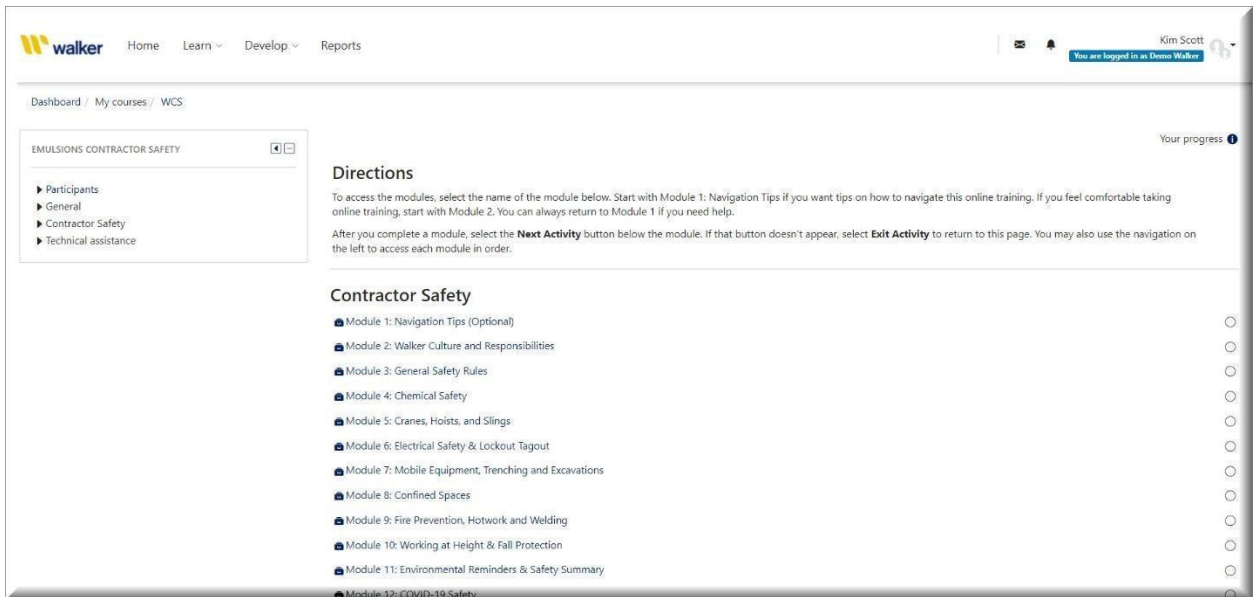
walker Home Learn Develop Reports

Kim Scott
You are logged in as Demo Walker

Dashboard / My courses / WCS

EMULSIONS CONTRACTOR SAFETY

▶ Participants
▶ General
▶ Contractor Safety
▶ Technical assistance

Your progress

Directions

To access the modules, select the name of the module below. Start with Module 1: Navigation Tips if you want tips on how to navigate this online training. If you feel comfortable taking online training, start with Module 2. You can always return to Module 1 if you need help.

After you complete a module, select the **Next Activity** button below the module. If that button doesn't appear, select **Exit Activity** to return to this page. You may also use the navigation on the left to access each module in order.

Contractor Safety

Module 1: Navigation Tips (Optional)

Module 2: Walker Culture and Responsibilities

Module 3: General Safety Rules

Module 4: Chemical Safety

Module 5: Cranes, Hoists, and Slings

Module 6: Electrical Safety & Lockout Tagout

Module 7: Mobile Equipment, Trenching and Excavations

Module 8: Confined Spaces

Module 9: Fire Prevention, Hotwork and Welding

Module 10: Working at Height & Fall Protection

Module 11: Environmental Reminders & Safety Summary

Module 12: COVID-19 Safety